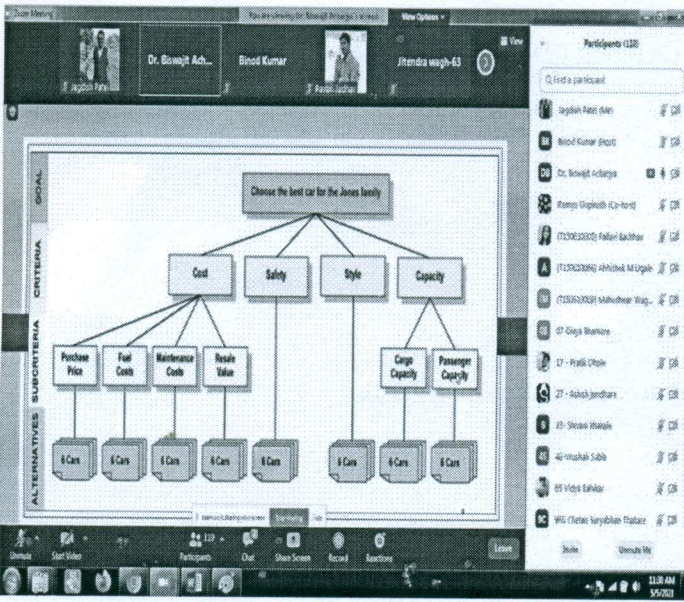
Zoom Meeting
You are viewing Dr. Biswajit Acharya's screen
View Options
Jagdish Patel
Dr. Biswajit Ach...
Binod Kumar
Pawan Jadhav
Jitendra wagh-63
View
Participants (118)
Find a participant
Jagdish Patel (Me)
Binod Kumar (Host)
Dr. Biswajit Acharya
Ramya Dagleath (Co-host)
(T15062030) Pallavi Sadhav
(T15062056) Abhishek M Ugale
(T15062058) Maheshwar Wag...
07 Divya Bhamare
17 - Pratik Dhole
27 - Ashish Jondhare
33 - Shivani Bhalale
46 Vrushali Sable
85 Vidya Sahikar
966 Chetan Suryabhan Thakare
Invite
Unmute Me

GOAL
CRITERIA
SUBCRITERIA
ALTERNATIVES

Choose the best car for the Jones family

Cost
Safety
Style
Capacity

Purchase Price
Fuel Costs
Maintenance Costs
Resale Value
Cargo Capacity
Passenger Capacity

6 Cars
6 Cars
6 Cars
6 Cars
6 Cars
6 Cars
6 Cars
6 Cars

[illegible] Stop Sharing

Unmute
Start Video
Participants 118
Chat
Share Screen
Record
Reactions
Leave

11:38 AM
5/5/2021